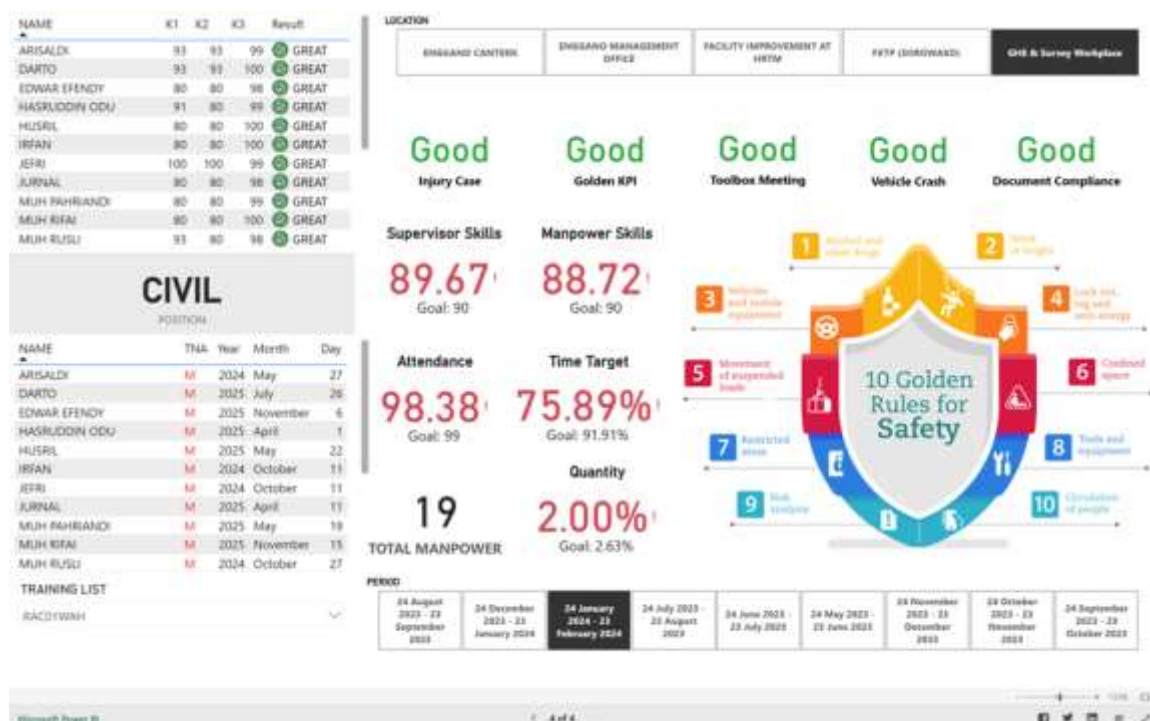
| NAME | K1 | K2 | K3 | Result |
|---|---|---|---|---|
| ARISALDI | 93 | 93 | 99 | GREAT |
| DARTO | 93 | 93 | 100 | GREAT |
| EDWAR EFENDY | 80 | 80 | 98 | GREAT |
| HASRUDDIN ODU | 91 | 80 | 99 | GREAT |
| HUSRIL | 80 | 80 | 100 | GREAT |
| IRFAN | 80 | 80 | 100 | GREAT |
| JEFRI | 100 | 100 | 99 | GREAT |
| JURNAL | 80 | 80 | 98 | GREAT |
| MUH PAHRIANDI | 80 | 80 | 99 | GREAT |
| MUH RIFAI | 80 | 80 | 100 | GREAT |
| MUH RUSLI | 93 | 80 | 98 | GREAT |

CIVIL
POSITION

| NAME | TNA | Year | Month | Day |
|---|---|---|---|---|
| ARISALDI | M | 2024 | May | 27 |
| DARTO | M | 2025 | July | 26 |
| EDWAR EFENDY | M | 2025 | November | 6 |
| HASRUDDIN ODU | M | 2025 | April | 1 |
| HUSRIL | M | 2025 | May | 22 |
| IRFAN | M | 2024 | October | 11 |
| JEFRI | M | 2024 | October | 11 |
| JURNAL | M | 2025 | April | 11 |
| MUH PAHRIANDI | M | 2025 | May | 19 |
| MUH RIFAI | M | 2025 | November | 15 |
| MUH RUSLI | M | 2024 | October | 27 |

TRAINING LIST
RACDYWAH

LOCATION
ENGGANO CANTEEN | ENGGANO MANAGEMENT OFFICE | FACILITY IMPROVEMENT AT HRTM | FKTP (DOROWAGO) | GHS & Survey Workplace

Good
Injury Case

Good
Golden KPI

Good
Toolbox Meeting

Good
Vehicle Crash

Good
Document Compliance

Supervisor Skills
89.67
Goal: 90

Manpower Skills
88.72
Goal: 90

Attendance
98.38
Goal: 99

Time Target
75.89%
Goal: 91.91%

19
TOTAL MANPOWER

Quantity
2.00%
Goal: 2.63%

1 Alcohol and other drugs
2 Work at height
3 Vehicles and mobile equipment
4 Lock out, tag and zero energy
5 Movement of suspended loads
6 Confined space
7 Restricted areas
8 Tools and equipment
9 Risk analysis
10 Circulation of people

10 Golden Rules for Safety

PERIOD
24 August 2023 - 23 September 2023 | 24 December 2023 - 23 January 2024 | 24 January 2024 - 23 February 2024 | 24 July 2023 - 23 August 2023 | 24 June 2023 - 23 July 2023 | 24 May 2023 - 23 June 2023 | 24 November 2023 - 23 December 2023 | 24 October 2023 - 23 November 2023 | 24 September 2023 - 23 October 2023

Microsoft Power BI
4 of 4